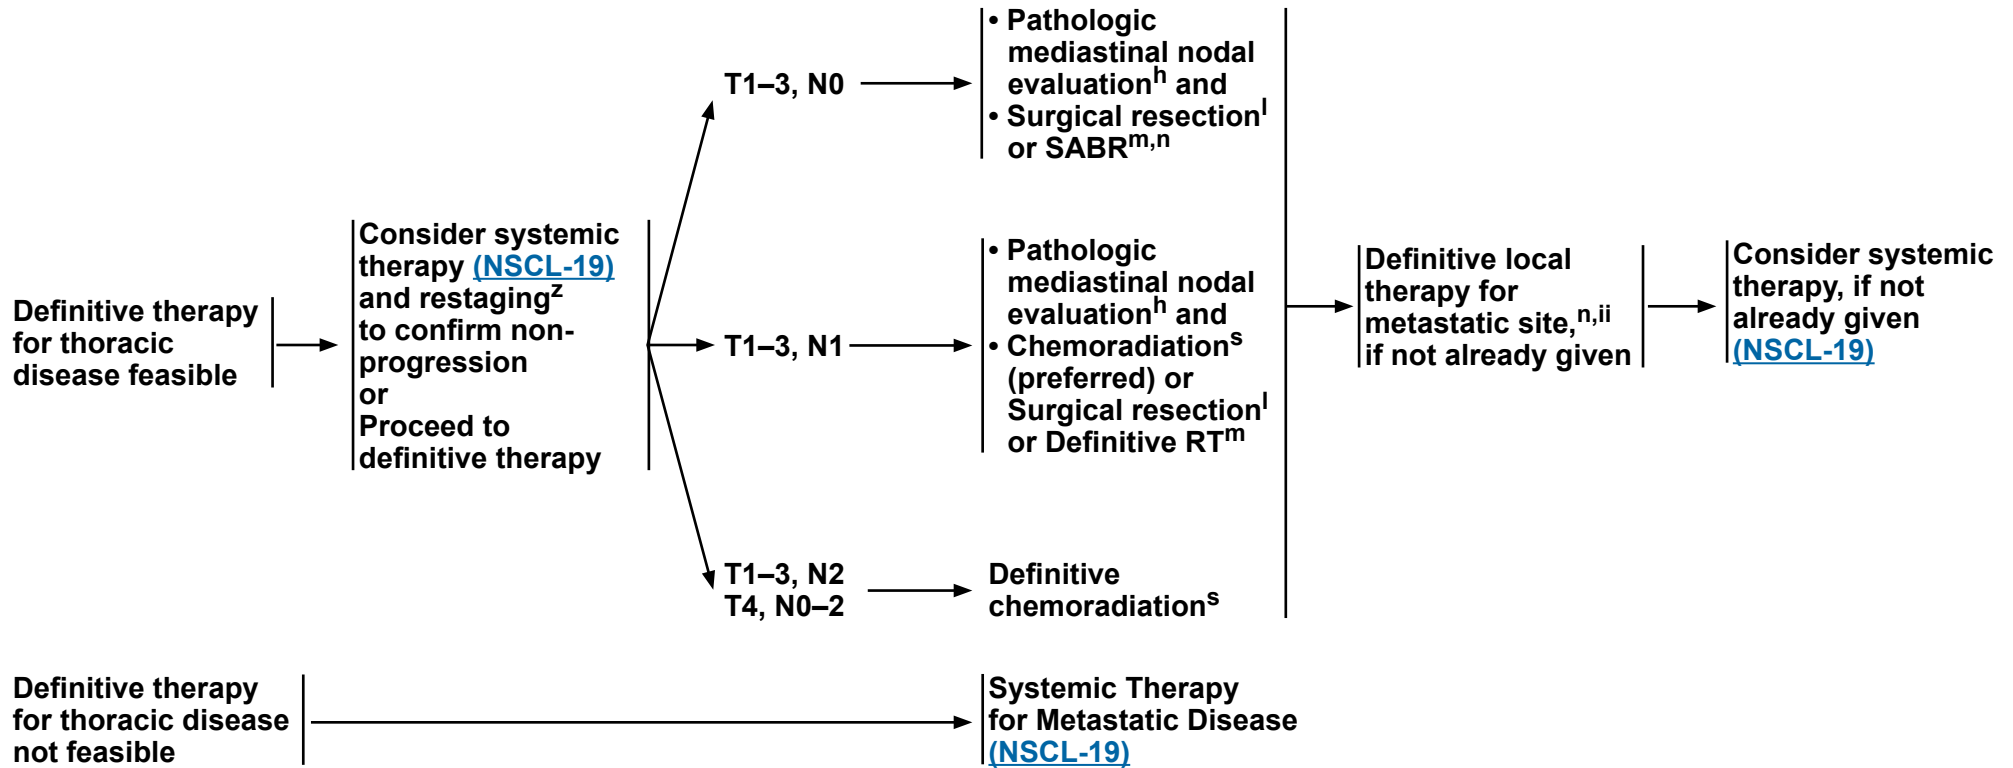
Definitive therapy for thoracic disease feasible

Consider systemic therapy (NSCL-19) and restaging$^{z}$ to confirm nonprogression or Proceed to definitive therapy

T1–3, N0

• Pathologic mediastinal nodal evaluation$^{h}$ and
• Surgical resection$^{l}$ or SABR$^{m,n}$

T1–3, N1

• Pathologic mediastinal nodal evaluation$^{h}$ and
• Chemoradiation$^{s}$ (preferred) or Surgical resection$^{l}$ or Definitive RT$^{m}$

T1–3, N2
T4, N0–2

Definitive chemoradiation$^{s}$

Definitive local therapy for metastatic site,$^{n,ii}$ if not already given

Consider systemic therapy, if not already given (NSCL-19)

Definitive therapy for thoracic disease not feasible

Systemic Therapy for Metastatic Disease (NSCL-19)